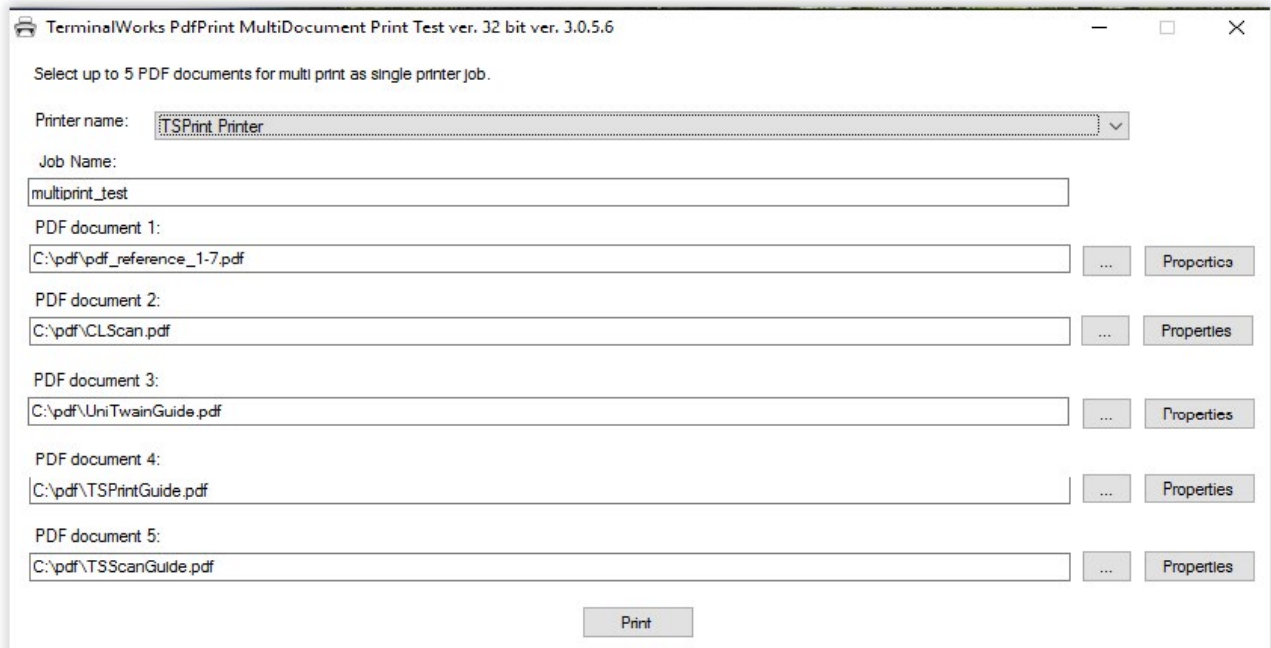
TerminalWorks PdfPrint MultiDocument Print Test ver. 32 bit ver. 3.0.5.6

Select up to 5 PDF documents for multi print as single printer job.

Printer name: TSPrint Printer

Job Name:

multiprint_test

PDF document 1:

C:\pdf\pdf_reference_1-7.pdf ... Properties

PDF document 2:

C:\pdf\CLScan.pdf ... Properties

PDF document 3:

C:\pdf\UniTwainGuide.pdf ... Properties

PDF document 4:

C:\pdf\TSPrintGuide.pdf ... Properties

PDF document 5:

C:\pdf\TSScanGuide.pdf ... Properties

Print